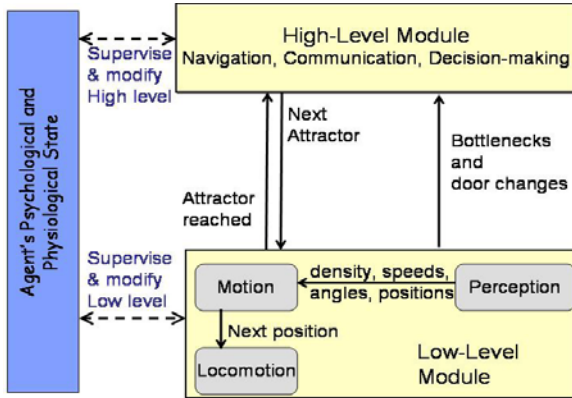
Agent's Psychological and Physiological State

Supervise & modify High level

High-Level Module
Navigation, Communication, Decision-making

Next Attractor

Bottlenecks and door changes

Attractor reached

Supervise & modify Low level

Motion

density, speeds, angles, positions

Perception

Next position

Locomotion

Low-Level Module